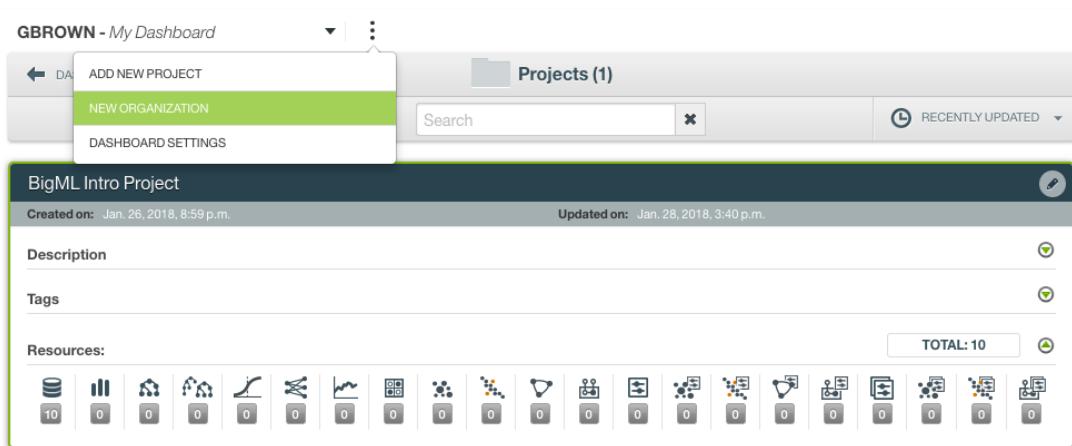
GBROWN - My Dashboard

DA

ADD NEW PROJECT

NEW ORGANIZATION

DASHBOARD SETTINGS

Projects (1)

Search

RECENTLY UPDATED

BigML Intro Project

Created on: Jan. 26, 2018, 8:59 p.m.

Updated on: Jan. 28, 2018, 3:40 p.m.

Description

Tags

Resources:

TOTAL: 10

10 0 0 0 0 0 0 0 0 0 0 0 0 0 0 0 0 0 0 0 0